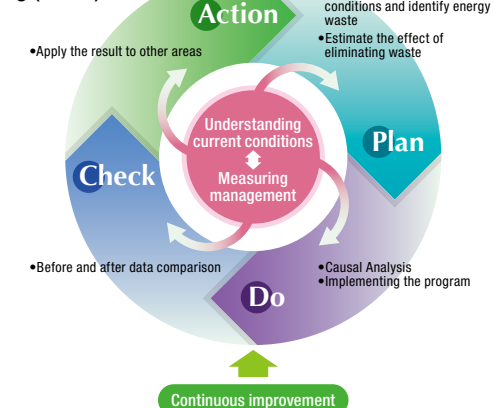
Action

conditions and identify energy waste
•Estimate the effect of eliminating waste

•Apply the result to other areas

Understanding current conditions
Measuring management

Plan

Check

•Before and after data comparison

•Causal Analysis
•Implementing the program

Do

Continuous improvement